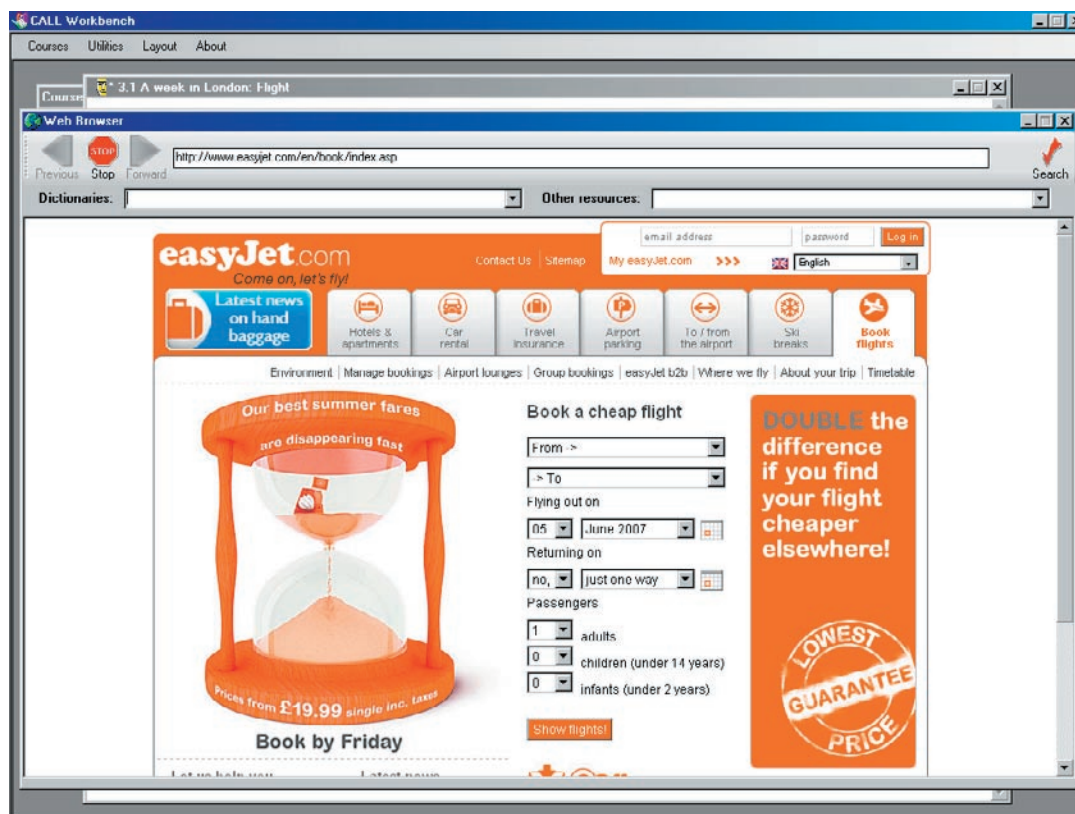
CALL Workbench

Courses Utilities Layout About

Course

3.1 A week in London: Flight

Web Browser

Previous Stop Forward

http://www.easyjet.com/en/book/index.asp

Search

Dictionaries:

Other resources:

easyJet.com
Come on, let's fly!

Contact Us | Sitemap

email address password Log in

My easyJet.com >>> English

Latest news on hand baggage

Hotels & apartments | Car rental | Travel insurance | Airport parking | To / from the airport | Ski breaks | Book flights

Environment | Manage bookings | Airport lounges | Group bookings | easyJet b2b | Where we fly | About your trip | Timetable

Our best summer fares are disappearing fast

Prices from £19.99 single inc. taxes

Book by Friday

Book a cheap flight

From ->

-> To

Flying out on

05 June 2007

Returning on

no, just one way

Passengers

1 adults

0 children (under 14 years)

0 infants (under 2 years)

Show flights!

DOUBLE the difference if you find your flight cheaper elsewhere!

LOWEST GUARANTEE PRICE

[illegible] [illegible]